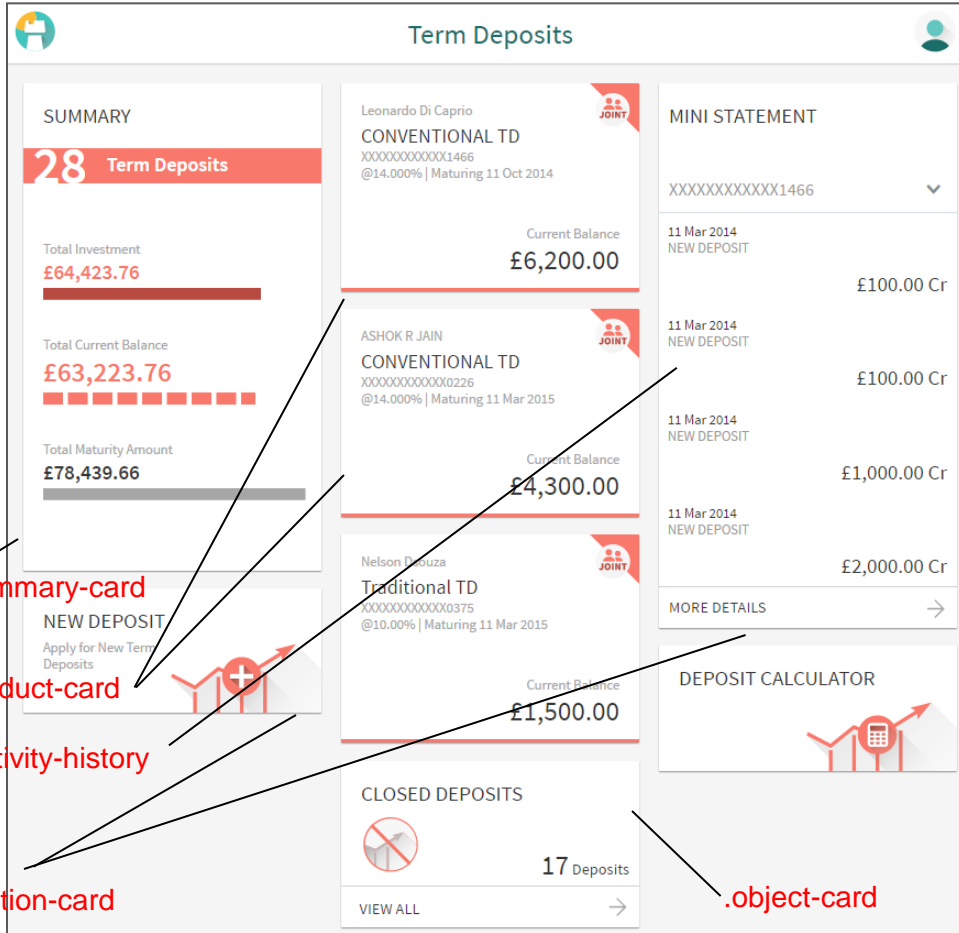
Term Deposits

SUMMARY

28 Term Deposits

Total Investment
£64,423.76

Total Current Balance
£63,223.76

Total Maturity Amount
£78,439.66

mmary-card

NEW DEPOSIT
Apply for New Term Deposits

duct-card

tivity-history

tion-card

Leonardo Di Caprio
CONVENTIONAL TD
XXXXXXXXXXXX1466
@14.000% | Maturing 11 Oct 2014
JOINT
Current Balance
£6,200.00

ASHOK R JAIN
CONVENTIONAL TD
XXXXXXXXXXXX0226
@14.000% | Maturing 11 Mar 2015
JOINT
Current Balance
£4,300.00

Nelson Dsouza
Traditional TD
XXXXXXXXXXXX0375
@10.00% | Maturing 11 Mar 2015
JOINT
Current Balance
£1,500.00

CLOSED DEPOSITS
17 Deposits
VIEW ALL

MINI STATEMENT
XXXXXXXXXXXX1466

11 Mar 2014
NEW DEPOSIT
£100.00 Cr

11 Mar 2014
NEW DEPOSIT
£100.00 Cr

11 Mar 2014
NEW DEPOSIT
£1,000.00 Cr

11 Mar 2014
NEW DEPOSIT
£2,000.00 Cr

MORE DETAILS

DEPOSIT CALCULATOR

.object-card